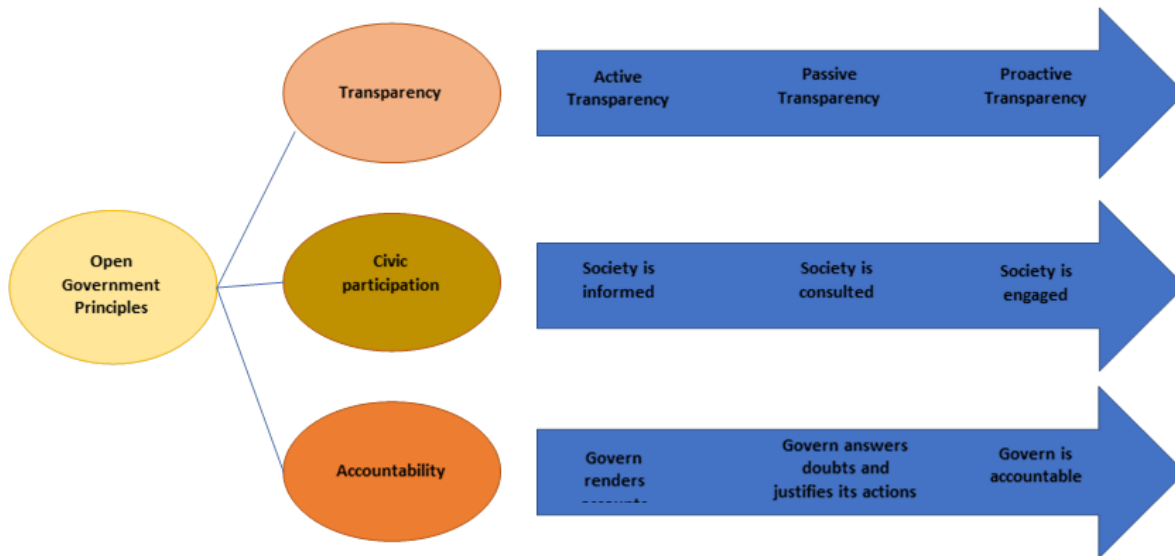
Open Government Principles

Transparency

Active Transparency

Passive Transparency

Proactive Transparency

Civic participation

Society is informed

Society is consulted

Society is engaged

Accountability

Govern renders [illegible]

Govern answers doubts and justifies its actions

Govern is accountable